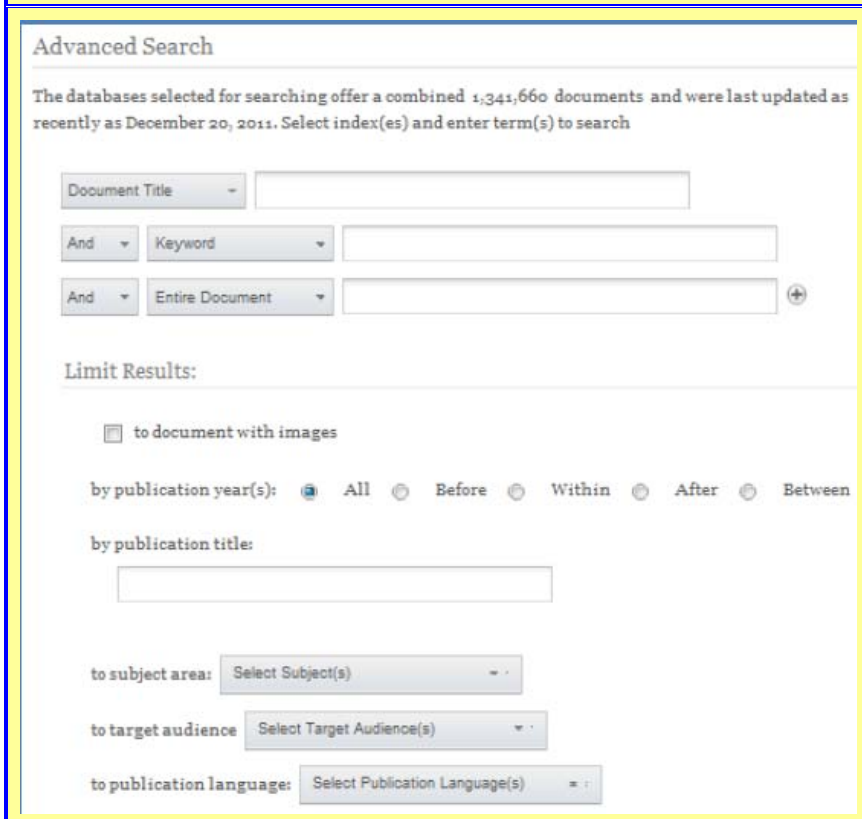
Advanced Search

The databases selected for searching offer a combined 1,341,660 documents and were last updated as recently as December 20, 2011. Select index(es) and enter term(s) to search

Document Title

And Keyword

And Entire Document

Limit Results:

to document with images

by publication year(s): All Before Within After Between

by publication title:

to subject area: Select Subject(s)

to target audience Select Target Audience(s)

to publication language: Select Publication Language(s)